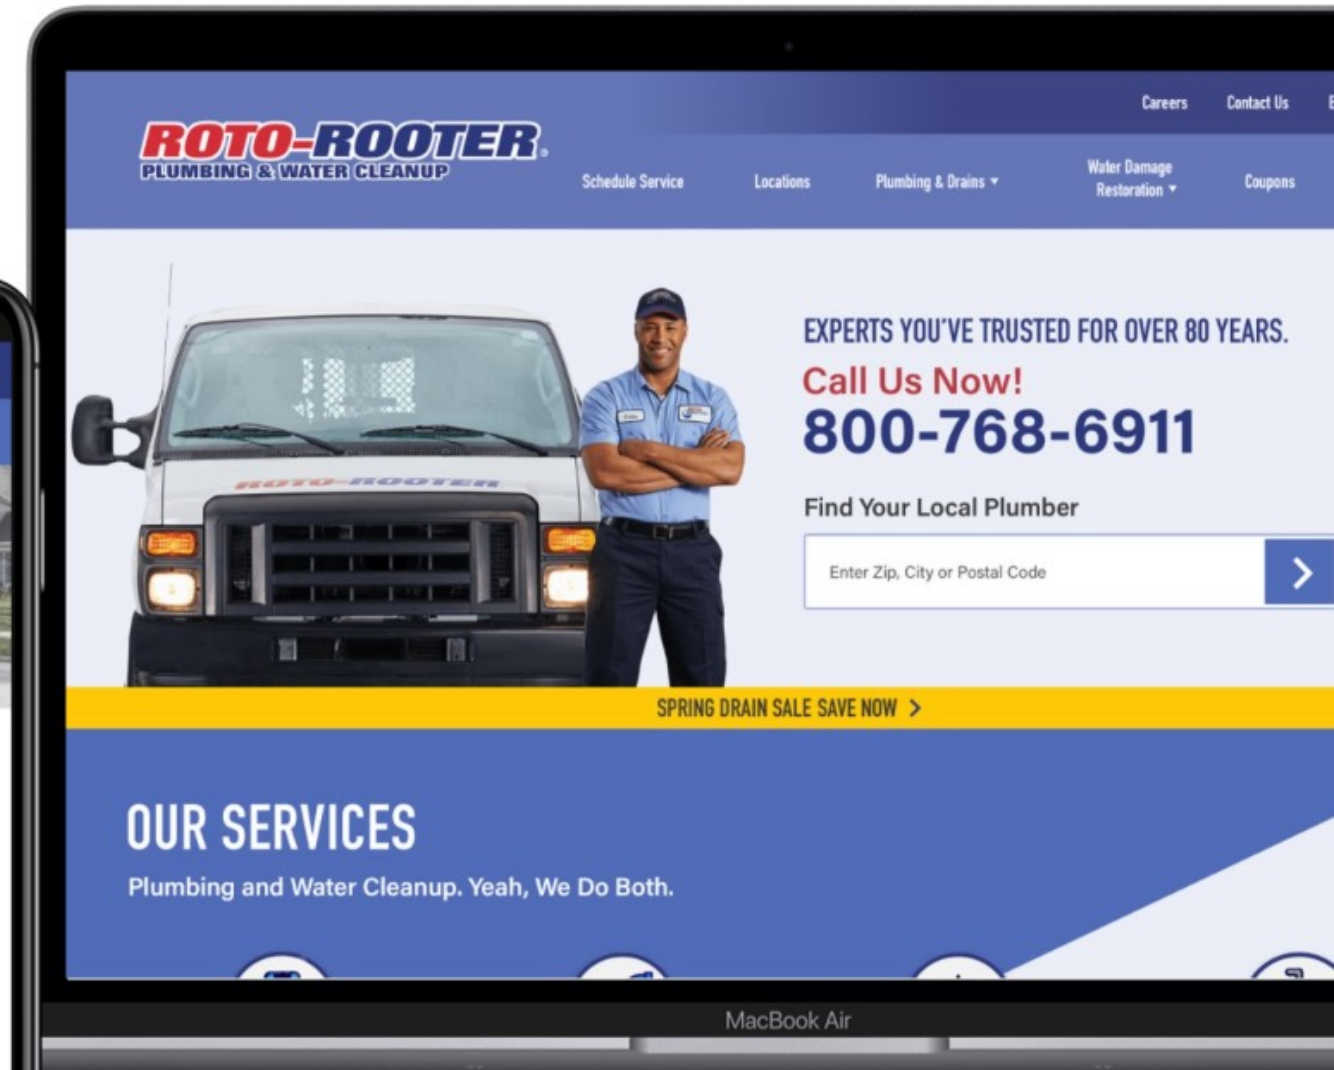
Careers Contact Us

ROTO-ROOTER.
PLUMBING & WATER CLEANUP

Schedule Service Locations Plumbing & Drains ▾ Water Damage Restoration ▾ Coupons

ROTO-ROOTER

EXPERTS YOU'VE TRUSTED FOR OVER 80 YEARS.
Call Us Now!
800-768-6911

Find Your Local Plumber

Enter Zip, City or Postal Code

SPRING DRAIN SALE SAVE NOW >

OUR SERVICES

Plumbing and Water Cleanup. Yeah, We Do Both.

MacBook Air